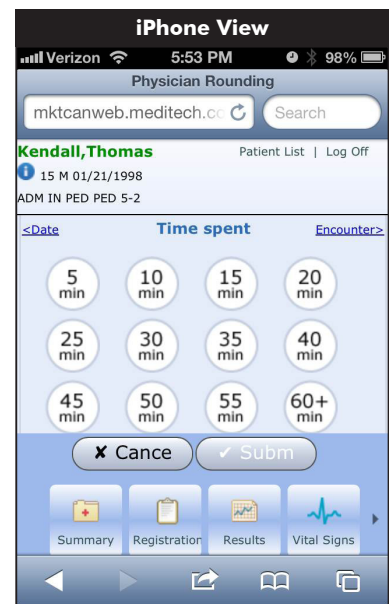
iPhone View

Verizon 5:53 PM 98%

Physician Rounding

mktcanweb.meditech.cc

Search

Kendall,Thomas

Patient List | Log Off

15 M 01/21/1998

ADM IN PED PED 5-2

<Date

Time spent

Encounter>

5 min

10 min

15 min

20 min

25 min

30 min

35 min

40 min

45 min

50 min

55 min

60+ min

✘ Cance

✔ Subm

Summary

Registration

Results

Vital Signs